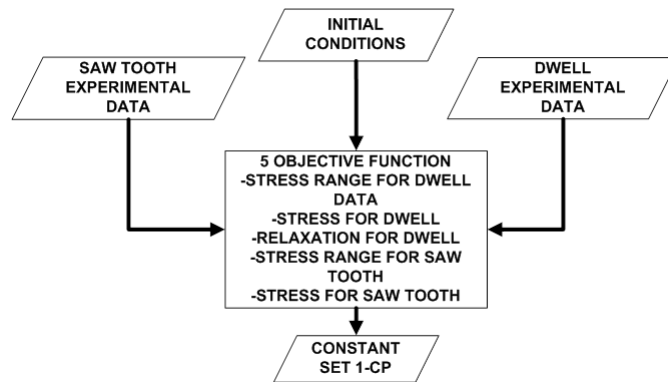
INITIAL CONDITIONS

SAW TOOTH EXPERIMENTAL DATA

DWELL EXPERIMENTAL DATA

5 OBJECTIVE FUNCTION
-STRESS RANGE FOR DWELL DATA
-STRESS FOR DWELL
-RELAXATION FOR DWELL
-STRESS RANGE FOR SAW TOOTH
-STRESS FOR SAW TOOTH

CONSTANT SET 1-CP